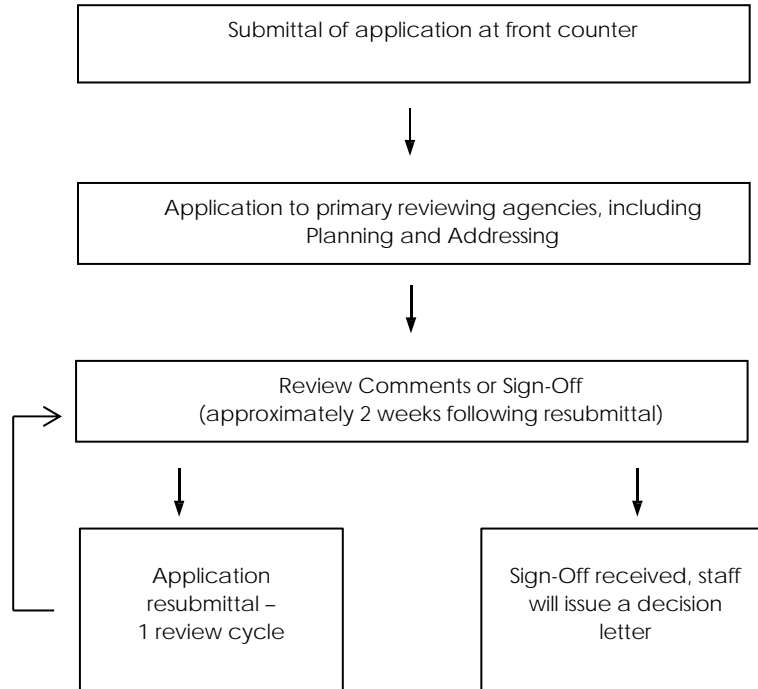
Submittal of application at front counter

Application to primary reviewing agencies, including Planning and Addressing

Review Comments or Sign-Off
(approximately 2 weeks following resubmittal)

Application resubmittal – 1 review cycle

Sign-Off received, staff will issue a decision letter